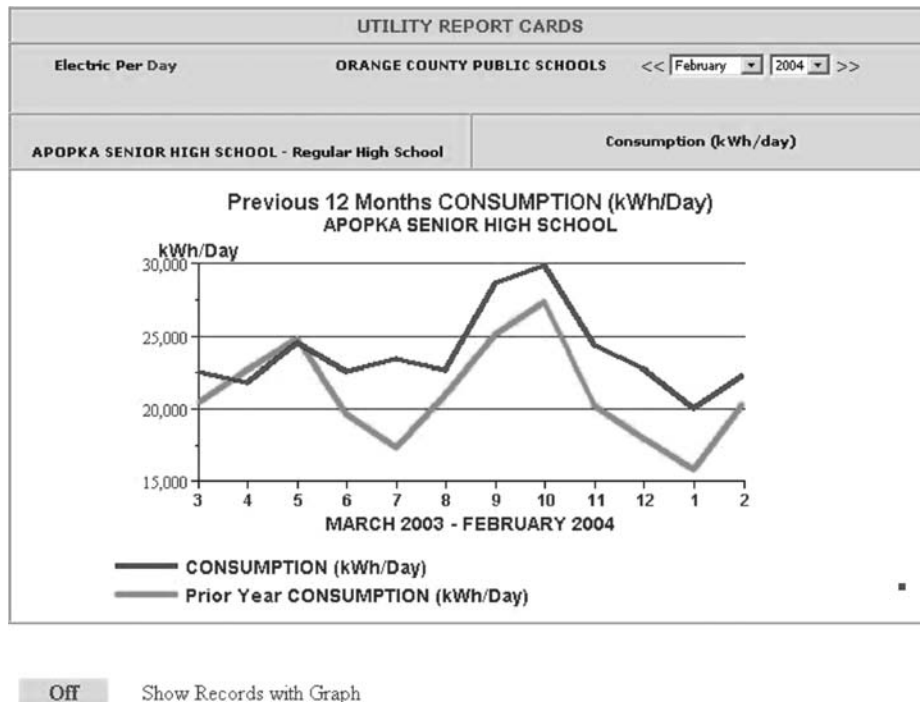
UTILITY REPORT CARDS

Electric Per Day

ORANGE COUNTY PUBLIC SCHOOLS << February 2004 >>

APOPKA SENIOR HIGH SCHOOL - Regular High School

Consumption (kWh/day)

Previous 12 Months CONSUMPTION (kWh/Day)
APOPKA SENIOR HIGH SCHOOL

kWh/Day
30,000
25,000
20,000
15,000
3 4 5 6 7 8 9 10 11 12 1 2
MARCH 2003 - FEBRUARY 2004

CONSUMPTION (kWh/Day)
Prior Year CONSUMPTION (kWh/Day)

Off Show Records with Graph